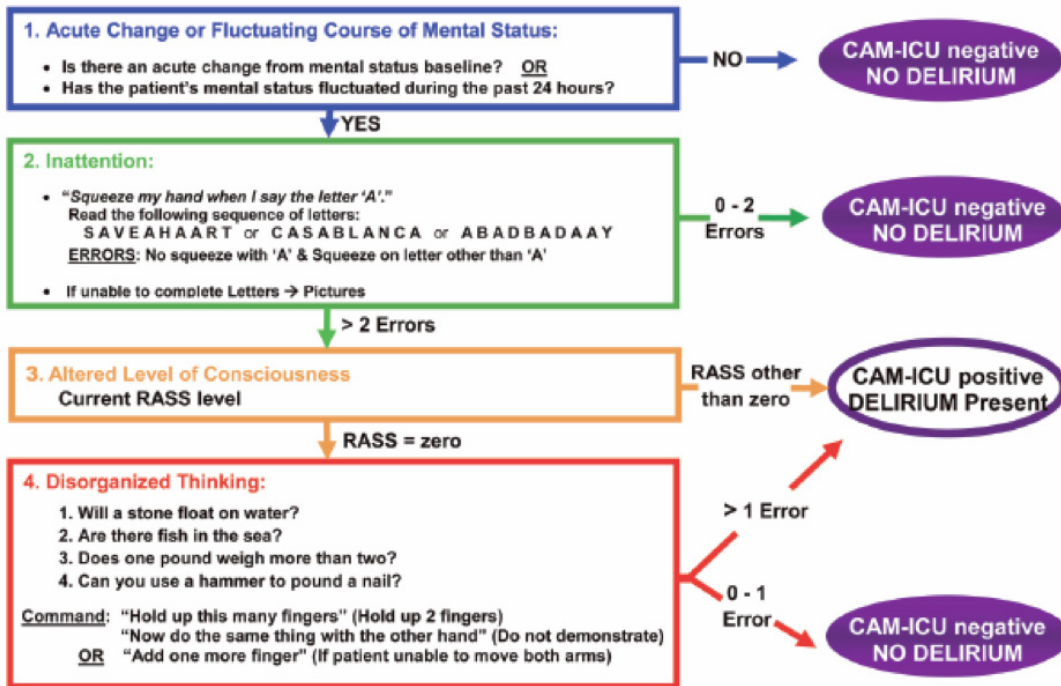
1. Acute Change or Fluctuating Course of Mental Status:

• Is there an acute change from mental status baseline? OR
• Has the patient's mental status fluctuated during the past 24 hours?

NO

CAM-ICU negative NO DELIRIUM

YES

2. Inattention:

• "Squeeze my hand when I say the letter 'A'."
Read the following sequence of letters:
S A V E A H A A R T or C A S A B L A N C A or A B A D B A D A A Y
ERRORS: No squeeze with 'A' & Squeeze on letter other than 'A'

• If unable to complete Letters → Pictures

0 - 2 Errors

CAM-ICU negative NO DELIRIUM

> 2 Errors

3. Altered Level of Consciousness
Current RASS level

RASS other than zero

CAM-ICU positive DELIRIUM Present

RASS = zero

4. Disorganized Thinking:

1. Will a stone float on water?
2. Are there fish in the sea?
3. Does one pound weigh more than two?
4. Can you use a hammer to pound a nail?

Command: "Hold up this many fingers" (Hold up 2 fingers)
"Now do the same thing with the other hand" (Do not demonstrate)
OR "Add one more finger" (If patient unable to move both arms)

> 1 Error

0 - 1 Error

CAM-ICU negative NO DELIRIUM